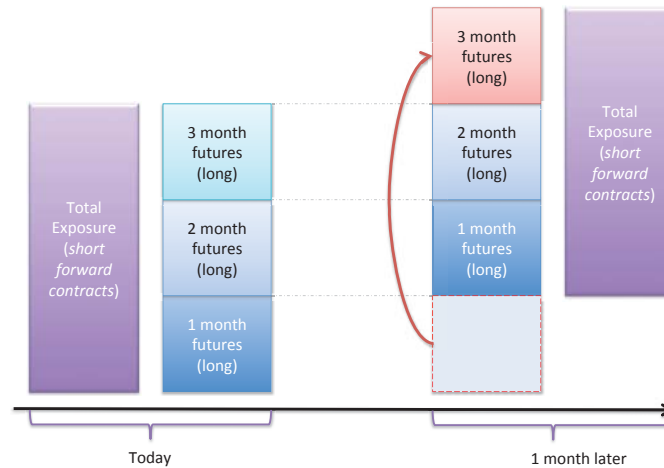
Total Exposure (*short forward contracts*)

3 month futures (long)

2 month futures (long)

1 month futures (long)

3 month futures (long)

2 month futures (long)

1 month futures (long)

Total Exposure (*short forward contracts*)

Today

1 month later